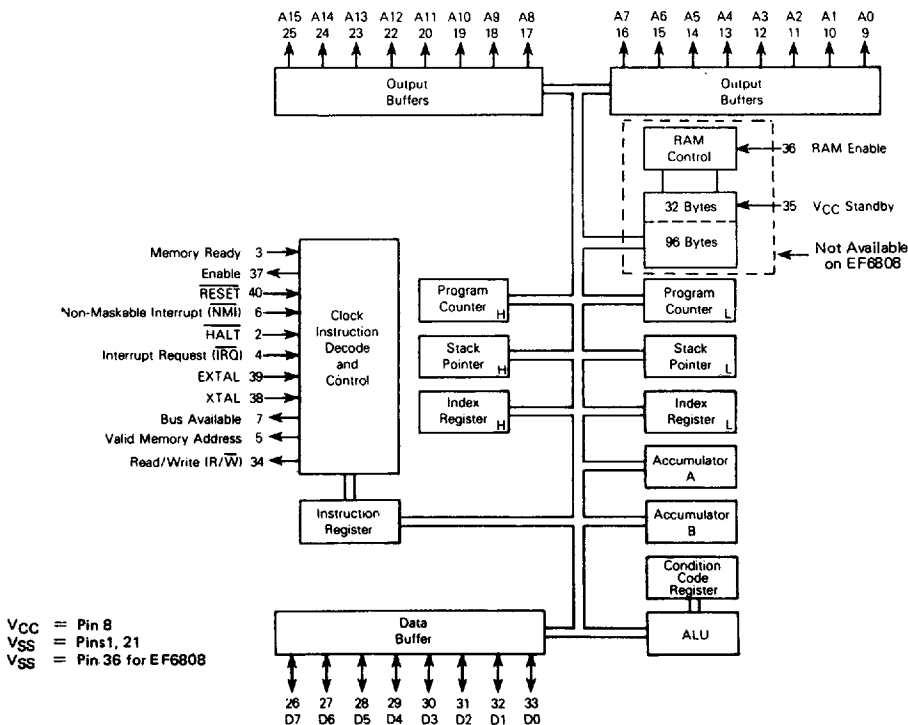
A15 25 A14 24 A13 23 A12 22 A11 20 A10 19 A9 18 A8 17

A7 16 A6 15 A5 14 A4 13 A3 12 A2 11 A1 10 A0 9

Output Buffers

Output Buffers

RAM Control

36 RAM Enable

32 Bytes

35 $V_{CC}$ Standby

96 Bytes

Not Available on EF6808

Memory Ready 3
Enable 37
$\overline{RESET}$ 40
Non-Maskable Interrupt ($\overline{NMI}$) 6
$\overline{HALT}$ 2
Interrupt Request ($\overline{IRQ}$) 4
EXTAL 39
XTAL 38
Bus Available 7
Valid Memory Address 5
Read/Write (R/$\overline{W}$) 34

Clock Instruction Decode and Control

Program Counter H

Program Counter L

Stack Pointer H

Stack Pointer L

Index Register H

Index Register L

Accumulator A

Accumulator B

Instruction Register

Condition Code Register

ALU

Data Buffer

$V_{CC}$ = Pin 8
$V_{SS}$ = Pins1, 21
$V_{SS}$ = Pin 36 for EF6808

26 D7 27 D6 28 D5 29 D4 30 D3 31 D2 32 D1 33 D0